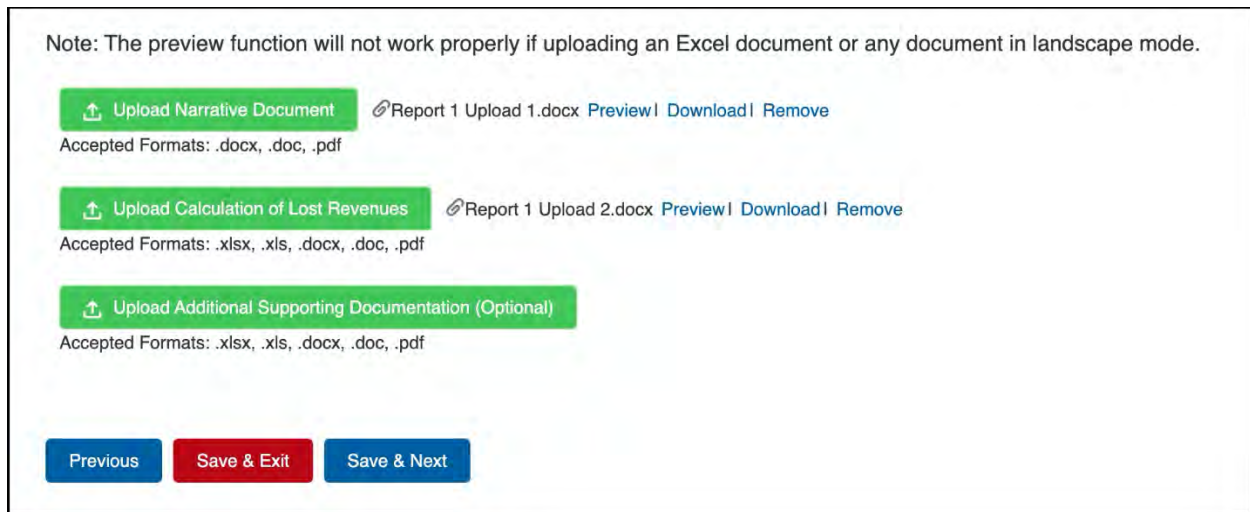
Note: The preview function will not work properly if uploading an Excel document or any document in landscape mode.

Upload Narrative Document Report 1 Upload 1.docx Preview | Download | Remove
Accepted Formats: .docx, .doc, .pdf

Upload Calculation of Lost Revenues Report 1 Upload 2.docx Preview | Download | Remove
Accepted Formats: .xlsx, .xls, .docx, .doc, .pdf

Upload Additional Supporting Documentation (Optional)
Accepted Formats: .xlsx, .xls, .docx, .doc, .pdf

Previous Save & Exit Save & Next